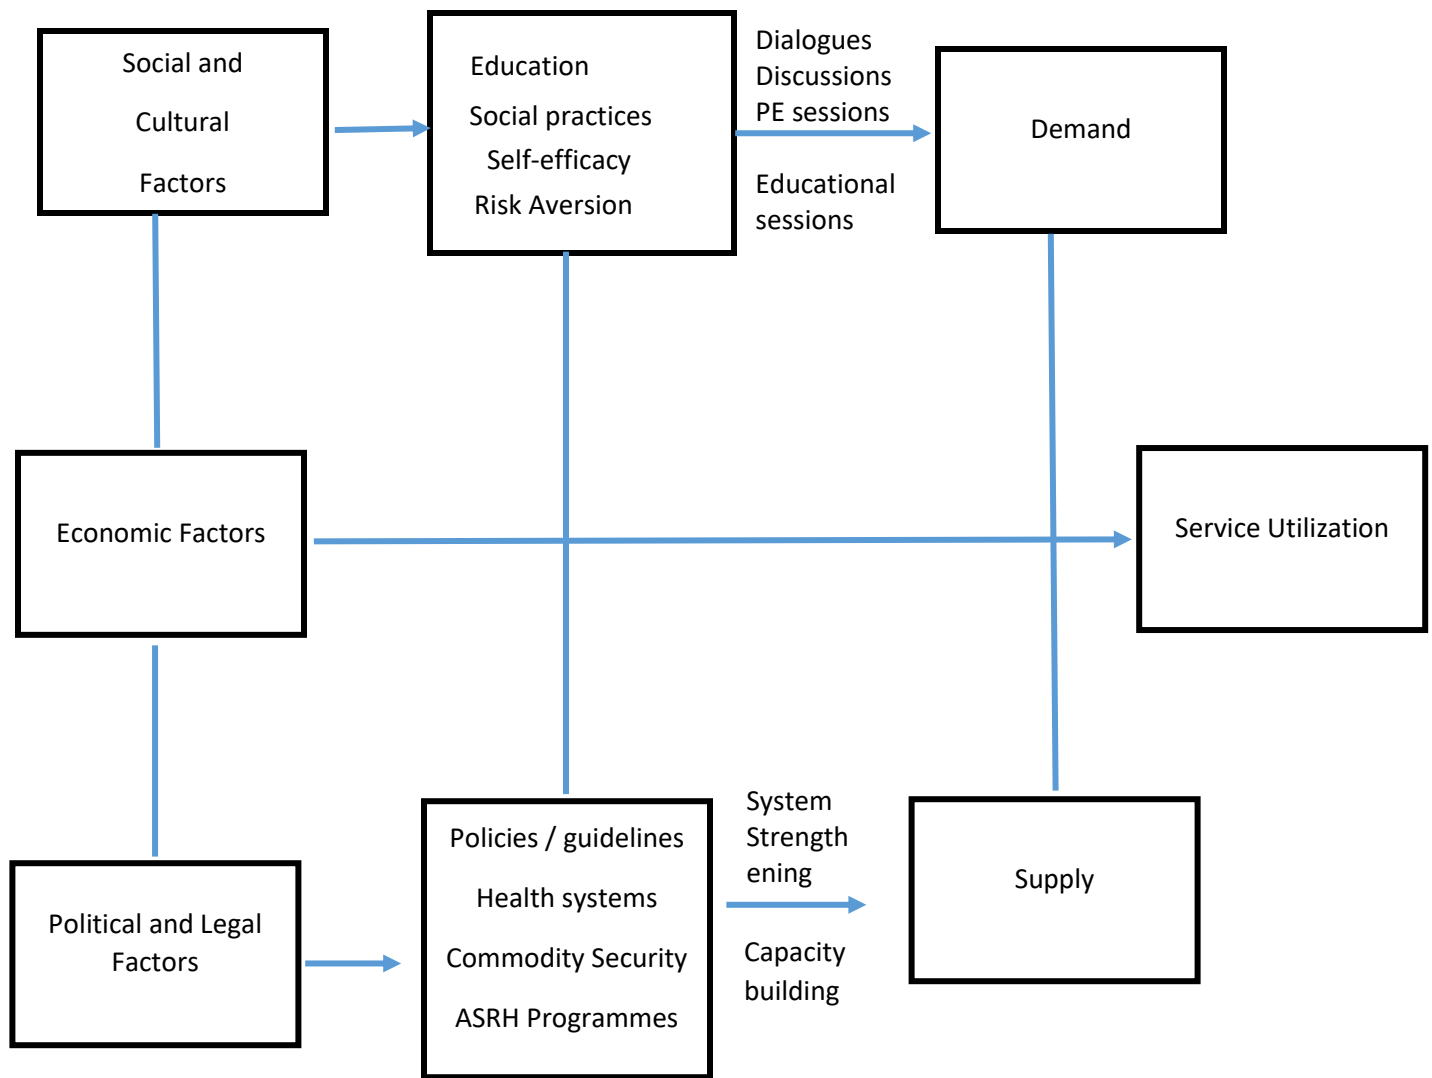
Social and

Cultural

Factors

Education

Social practices

Self-efficacy

Risk Aversion

Dialogues
Discussions
PE sessions

Educational sessions

Demand

Economic Factors

Service Utilization

Political and Legal Factors

Policies / guidelines

Health systems

Commodity Security

ASRH Programmes

System Strength ening

Capacity building

Supply